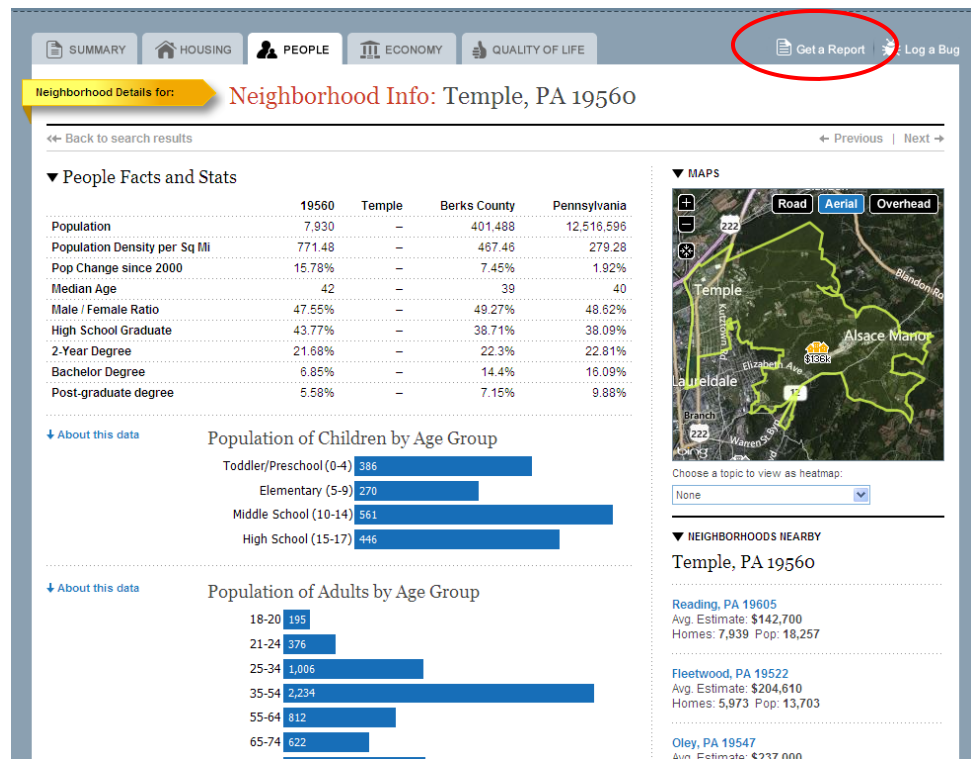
SUMMARY HOUSING PEOPLE ECONOMY QUALITY OF LIFE

Get a Report | Log a Bug

Neighborhood Details for:

Neighborhood Info: Temple, PA 19560

← Back to search results

← Previous | Next →

▼ People Facts and Stats

| | 19560 | Temple | Berks County | Pennsylvania |
|---|---|---|---|---|
| Population | 7,930 | – | 401,488 | 12,516,596 |
| Population Density per Sq Mi | 771.48 | – | 467.46 | 279.28 |
| Pop Change since 2000 | 15.78% | – | 7.45% | 1.92% |
| Median Age | 42 | – | 39 | 40 |
| Male / Female Ratio | 47.55% | – | 49.27% | 48.62% |
| High School Graduate | 43.77% | – | 38.71% | 38.09% |
| 2-Year Degree | 21.68% | – | 22.3% | 22.81% |
| Bachelor Degree | 6.85% | – | 14.4% | 16.09% |
| Post-graduate degree | 5.58% | – | 7.15% | 9.88% |

↓ About this data

Population of Children by Age Group

Toddler/Preschool (0-4) 386
Elementary (5-9) 270
Middle School (10-14) 561
High School (15-17) 446

↓ About this data

Population of Adults by Age Group

18-20 195
21-24 376
25-34 1,006
35-54 2,234
55-64 812
65-74 622

▼ MAPS

Road Aerial Overhead

222 Temple Alsace Manor $138k Laureldale Elizabeth Ave 12 Branch 222 Blandon Rd

Choose a topic to view as heatmap:

None

▼ NEIGHBORHOODS NEARBY

Temple, PA 19560

Reading, PA 19605
Avg. Estimate: $142,700
Homes: 7,939 Pop: 18,257

Fleetwood, PA 19522
Avg. Estimate: $204,610
Homes: 5,973 Pop: 13,703

Oley, PA 19547
Avg. Estimate: $237,000